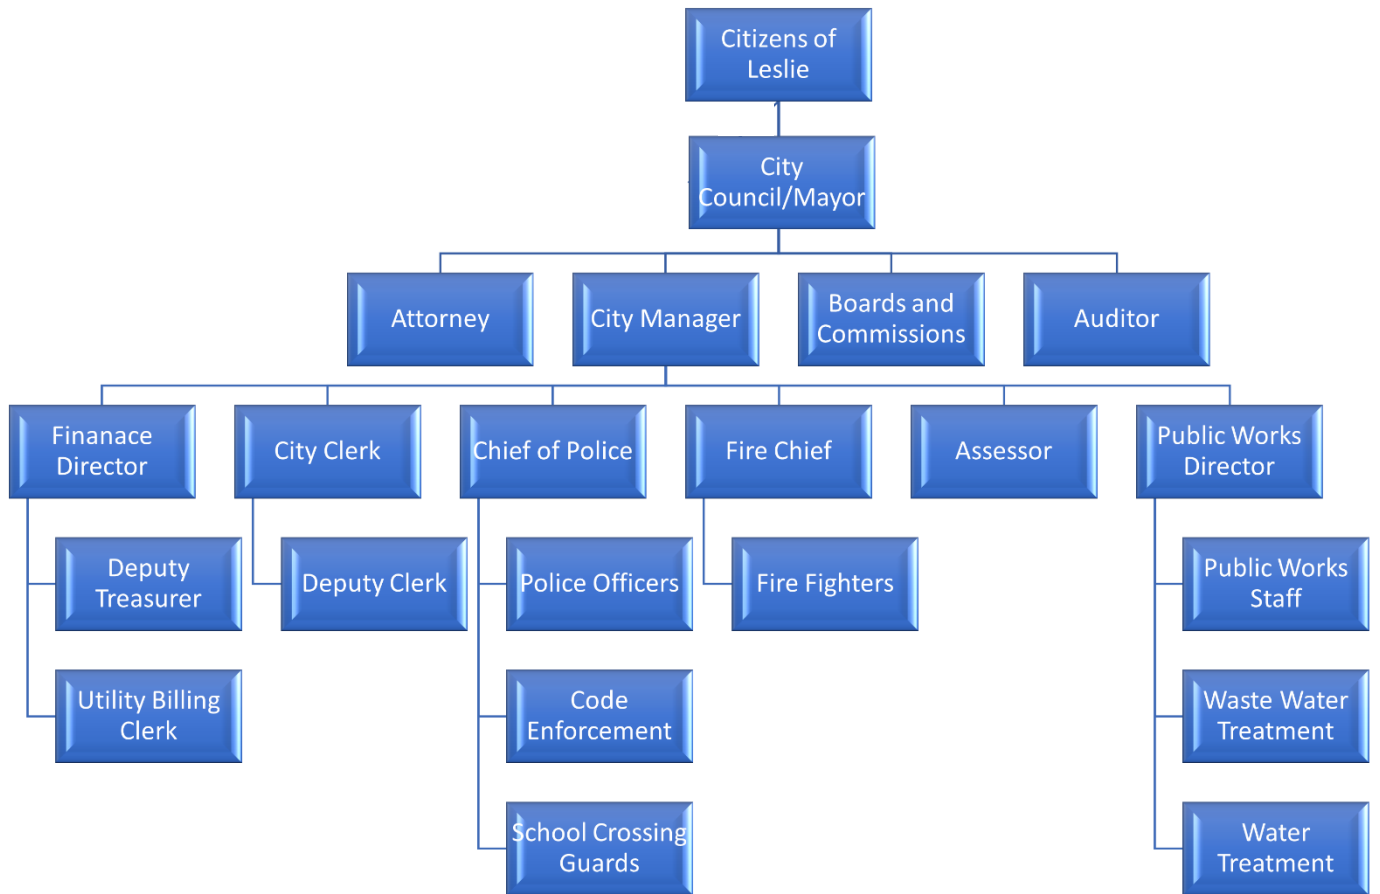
Citizens of Leslie

City Council/Mayor

Attorney

City Manager

Boards and Commissions

Auditor

Finanace Director

City Clerk

Chief of Police

Fire Chief

Assessor

Public Works Director

Deputy Treasurer

Utility Billing Clerk

Deputy Clerk

Police Officers

Code Enforcement

School Crossing Guards

Fire Fighters

Public Works Staff

Waste Water Treatment

Water Treatment